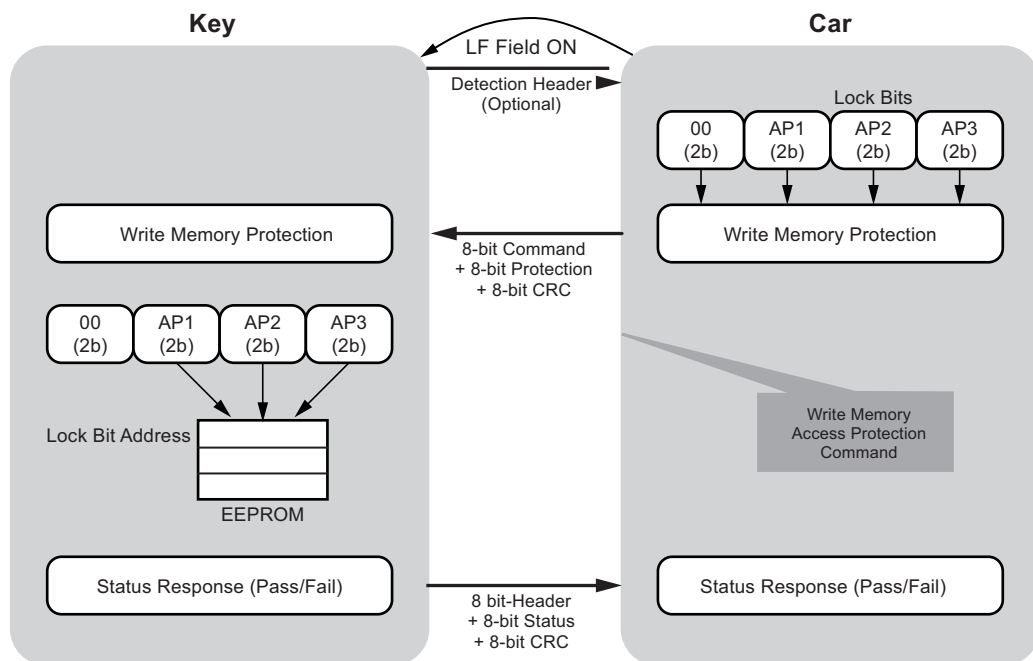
Key

Car

LF Field ON

Detection Header (Optional)

Lock Bits

| 00 (2b) | AP1 (2b) | AP2 (2b) | AP3 (2b) |
|---|---|---|---|

Write Memory Protection

Write Memory Protection

8-bit Command + 8-bit Protection + 8-bit CRC

| 00 (2b) | AP1 (2b) | AP2 (2b) | AP3 (2b) |
|---|---|---|---|

Write Memory Access Protection Command

Lock Bit Address

EEPROM

Status Response (Pass/Fail)

8 bit-Header + 8-bit Status + 8-bit CRC

Status Response (Pass/Fail)